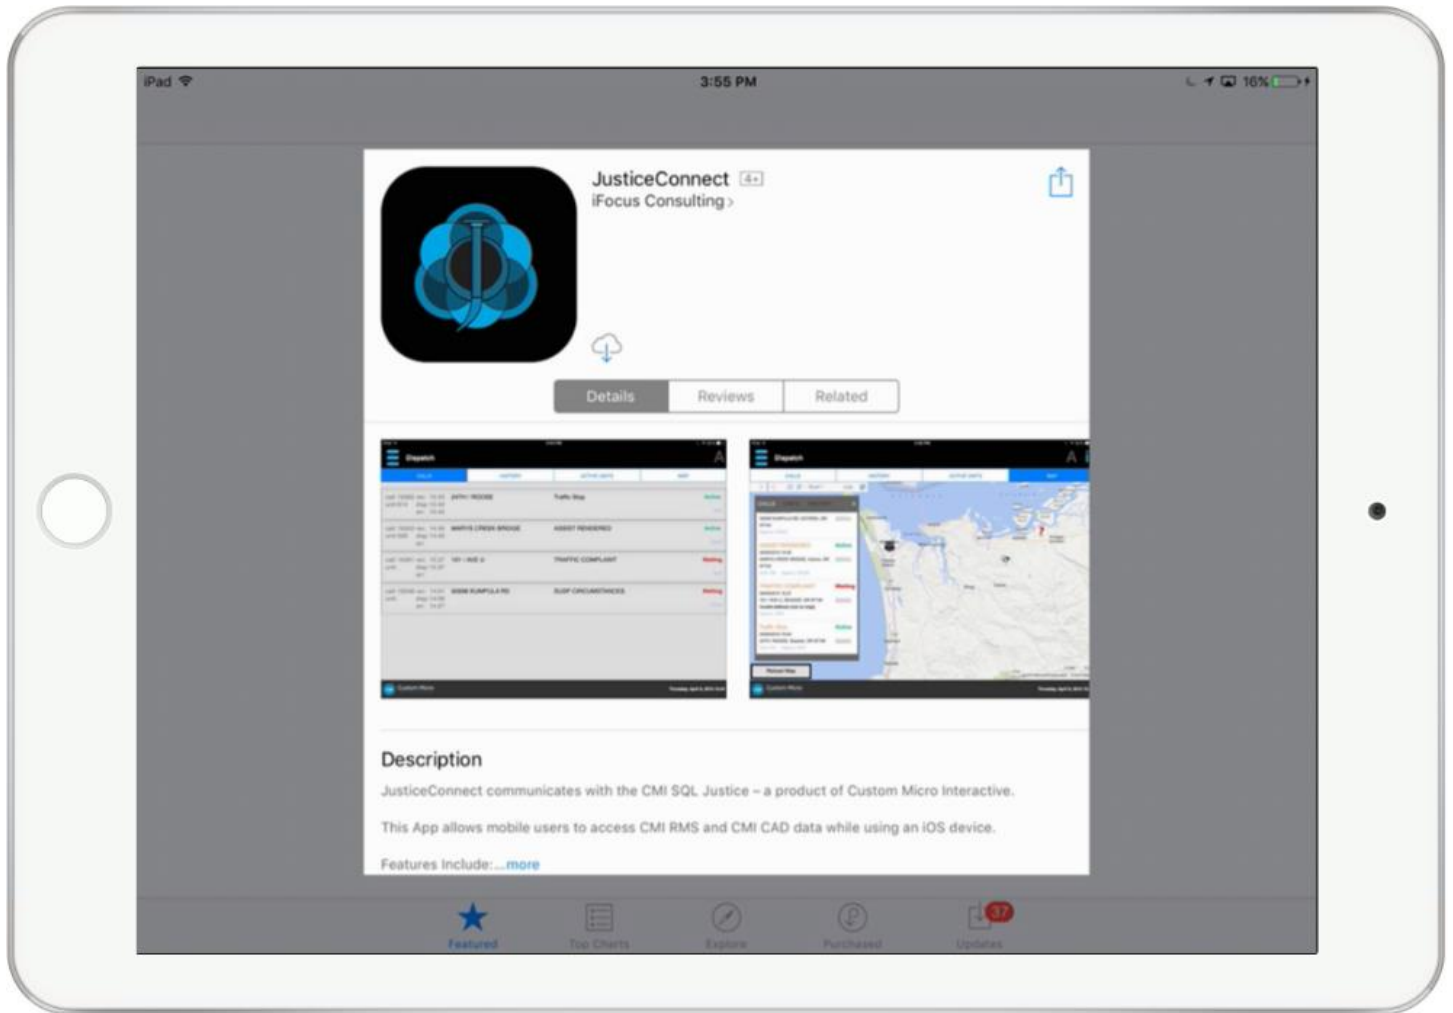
iPad

3:55 PM

16%

JusticeConnect 4+

iFocus Consulting >

Details Reviews Related

Dispatch

Dispatch

Description

JusticeConnect communicates with the CMI SQL Justice – a product of Custom Micro Interactive.

This App allows mobile users to access CMI RMS and CMI CAD data while using an iOS device.

Features Include: ...more

Featured Top Charts Explore Purchased Updates

37